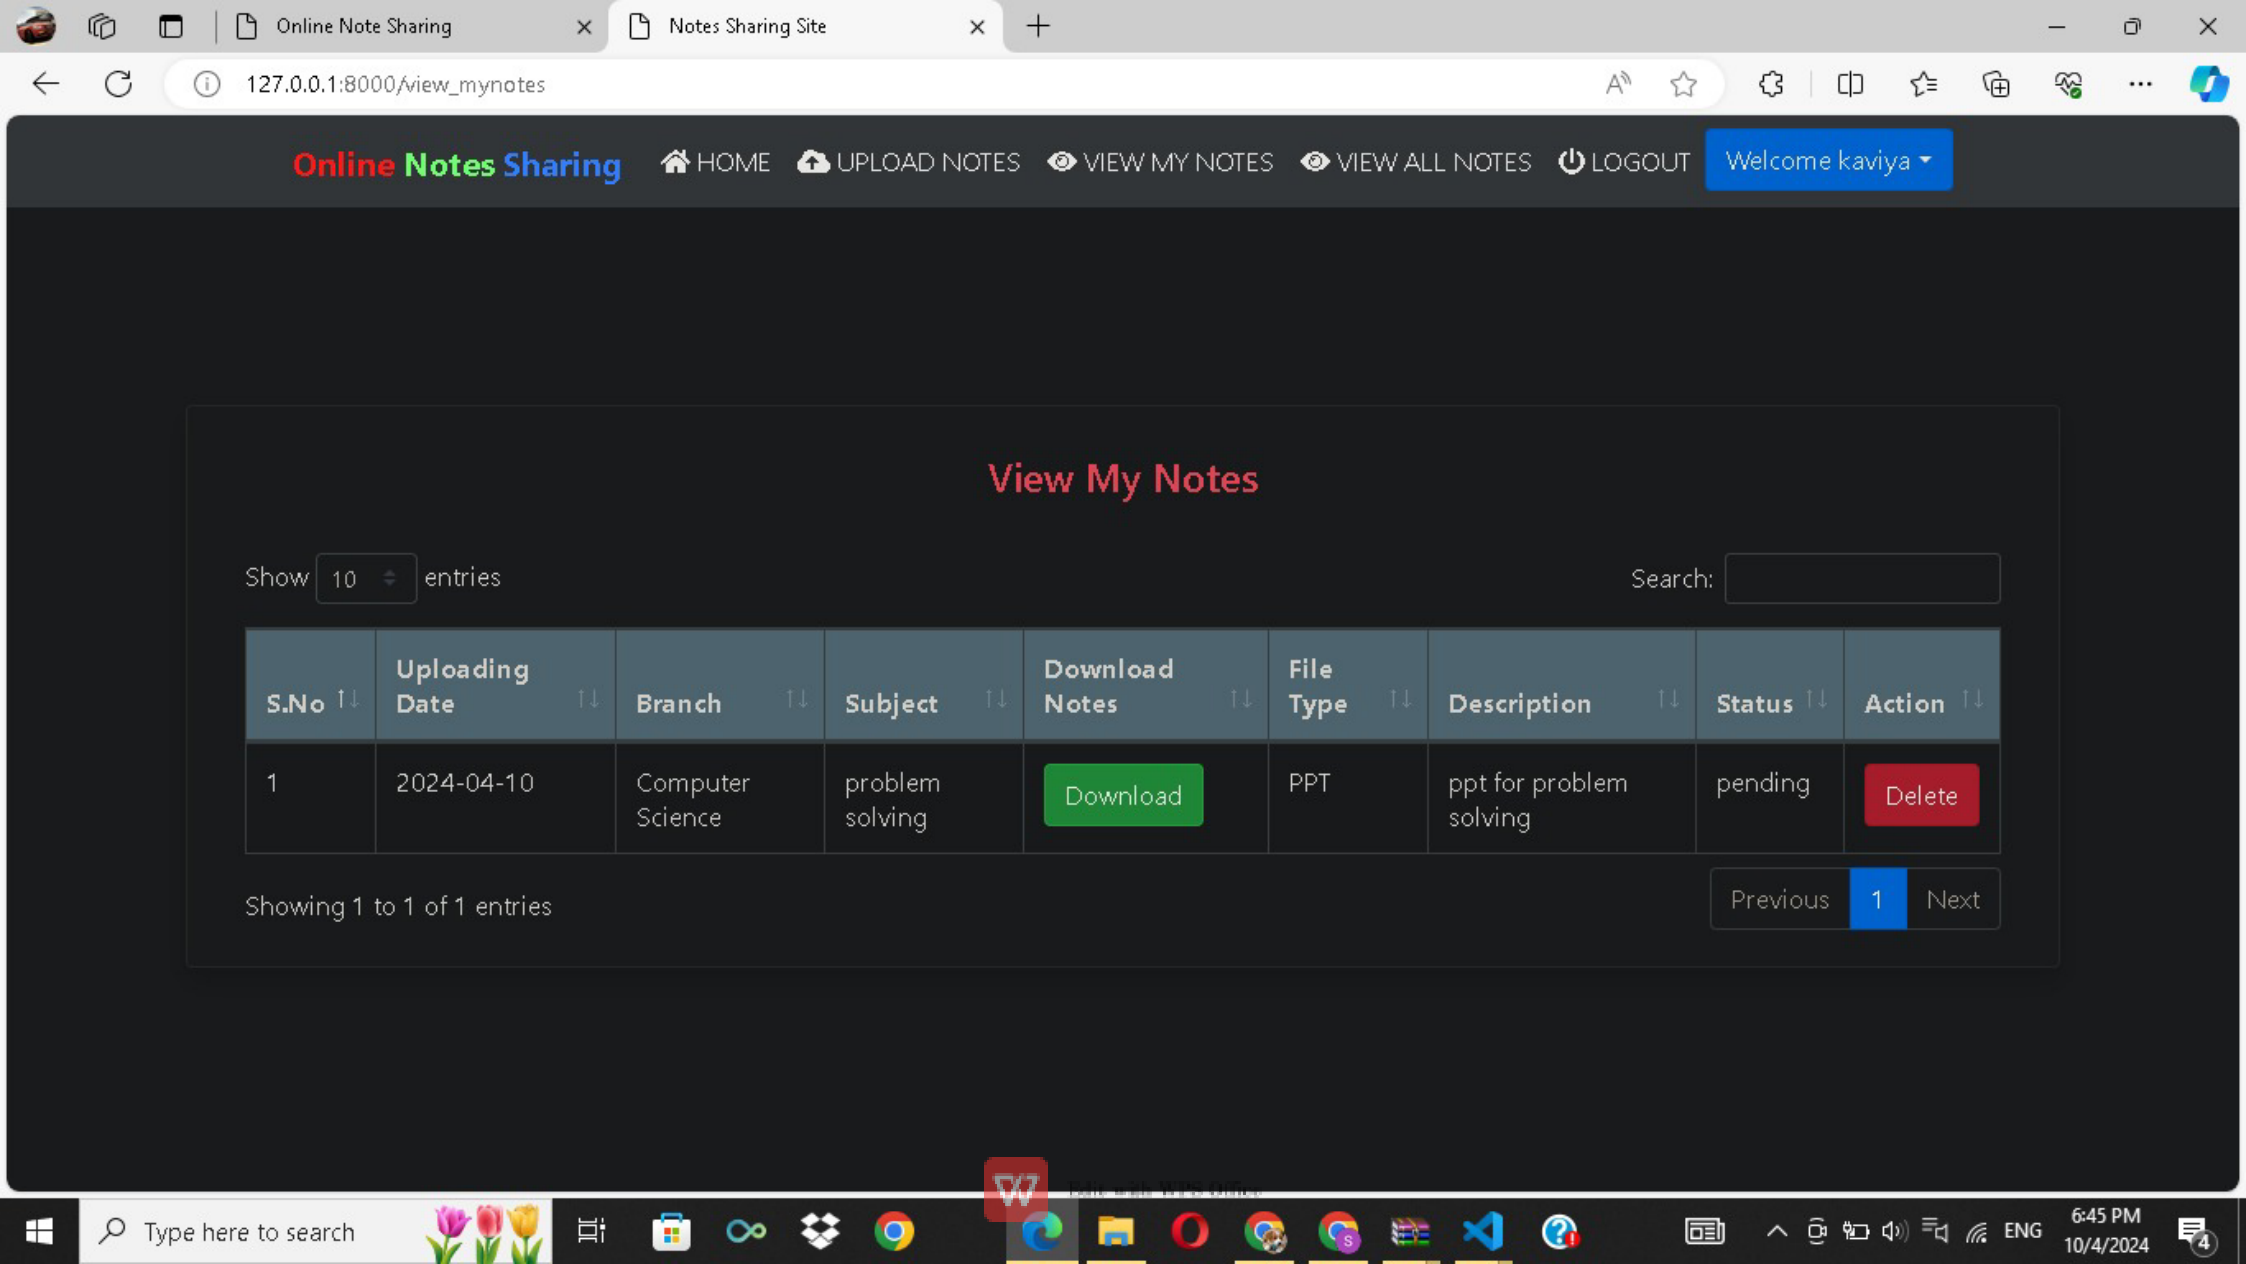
Online Note Sharing

Notes Sharing Site

127.0.0.1:8000/view_mynotes

Online Notes Sharing HOME UPLOAD NOTES VIEW MY NOTES VIEW ALL NOTES LOGOUT Welcome kaviya

View My Notes

Show 10 entries

Search:

| S.No | Uploading Date | Branch | Subject | Download Notes | File Type | Description | Status | Action |
|---|---|---|---|---|---|---|---|---|
| 1 | 2024-04-10 | Computer Science | problem solving | Download | PPT | ppt for problem solving | pending | Delete |

Showing 1 to 1 of 1 entries

Previous 1 Next

Edit with WPS Office

Type here to search

ENG 6:45 PM 10/4/2024